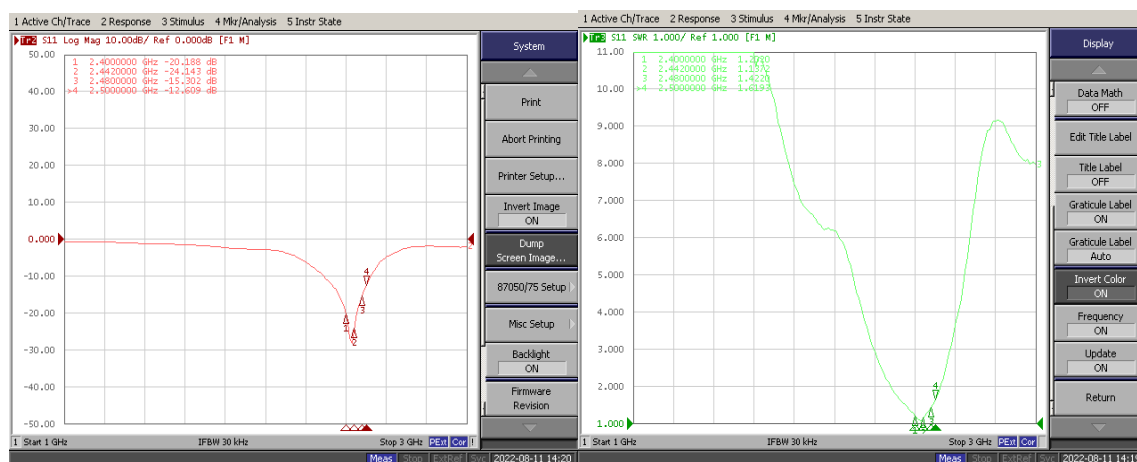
1 Active Ch/Trace 2 Response 3 Stimulus 4 Mkr/Analysis 5 Instr State

Tr2 S11 Log Mag 10.00dB/ Ref 0.000dB [F1 M]

1 2.4000000 GHz -20.188 dB
2 2.4420000 GHz -24.143 dB
3 2.4800000 GHz -15.302 dB
>4 2.5000000 GHz -12.609 dB

50.00
40.00
30.00
20.00
10.00
0.000
-10.00
-20.00
-30.00
-40.00
-50.00

1 Start 1 GHz IFBW 30 kHz Stop 3 GHz PExt Cor

System
Print
Abort Printing
Printer Setup...
Invert Image ON
Dump Screen Image...
87050/75 Setup
Misc Setup
Backlight ON
Firmware Revision

Meas Stop ExtRef Svc 2022-08-11 14:20

1 Active Ch/Trace 2 Response 3 Stimulus 4 Mkr/Analysis 5 Instr State

Tr3 S11 SWR 1.000/ Ref 1.000 [F1 M]

1 2.4000000 GHz 1.2080
2 2.4420000 GHz 1.1372
3 2.4800000 GHz 1.4220
>4 2.5000000 GHz 1.6193

11.00
10.00
9.000
8.000
7.000
6.000
5.000
4.000
3.000
2.000
1.000

1 Start 1 GHz IFBW 30 kHz Stop 3 GHz PExt Cor

Display
Data Math OFF
Edit Title Label
Title Label OFF
Graticule Label ON
Graticule Label Auto
Invert Color ON
Frequency ON
Update ON
Return

Meas Stop ExtRef Svc 2022-08-11 14:1